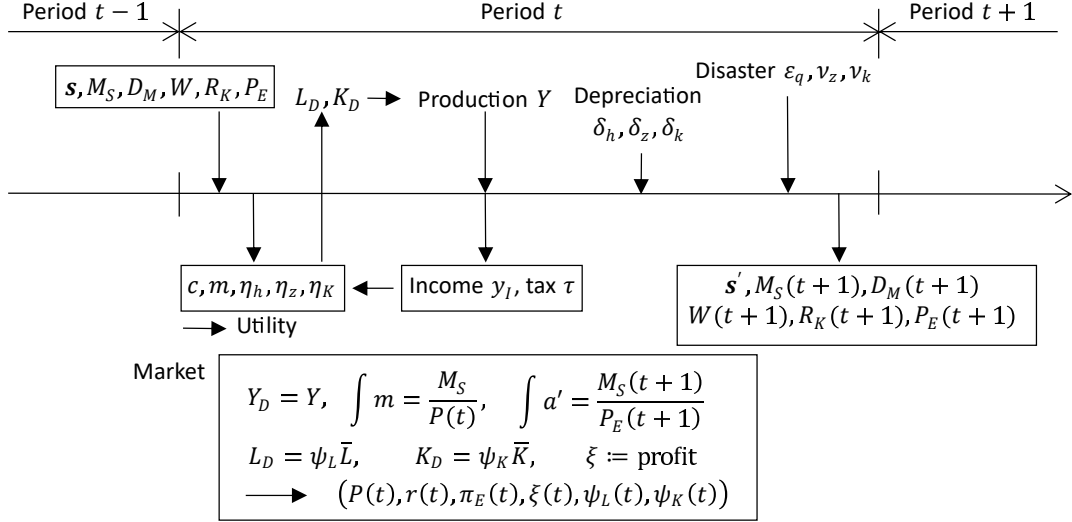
Period $t-1$

Period $t$

Period $t+1$

$\boldsymbol{s}, M_S, D_M, W, R_K, P_E$

$L_D, K_D$

Production $Y$

Depreciation $\delta_h, \delta_z, \delta_k$

Disaster $\varepsilon_q, \nu_z, \nu_k$

$c, m, \eta_h, \eta_z, \eta_K$

Income $y_I$, tax $\tau$

Utility

$\boldsymbol{s}', M_S(t+1), D_M(t+1)$
$W(t+1), R_K(t+1), P_E(t+1)$

Market

$Y_D = Y, \quad \int m = \frac{M_S}{P(t)}, \quad \int a' = \frac{M_S(t+1)}{P_E(t+1)}$

$L_D = \psi_L \overline{L}, \quad K_D = \psi_K \overline{K}, \quad \xi \coloneqq$ profit

$\left(P(t), r(t), \pi_E(t), \xi(t), \psi_L(t), \psi_K(t)\right)$